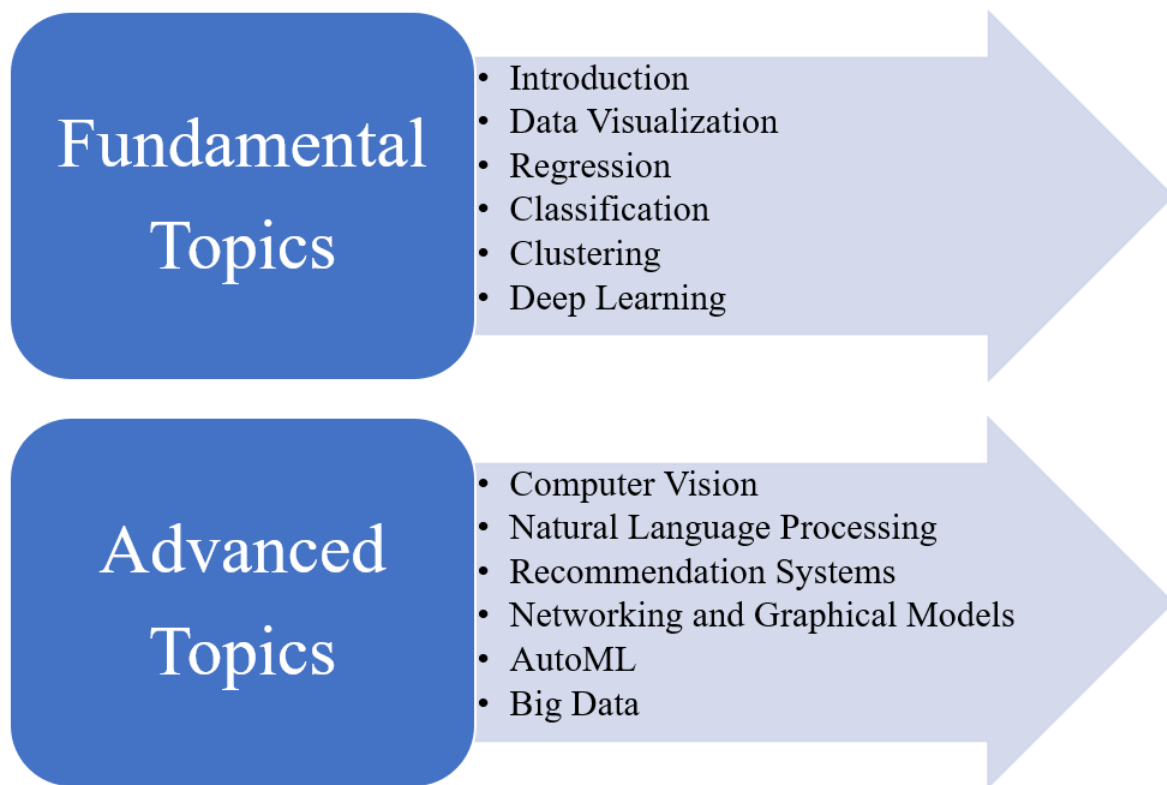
Fundamental Topics

- Introduction
- Data Visualization
- Regression
- Classification
- Clustering
- Deep Learning

Advanced Topics

- Computer Vision
- Natural Language Processing
- Recommendation Systems
- Networking and Graphical Models
- AutoML
- Big Data